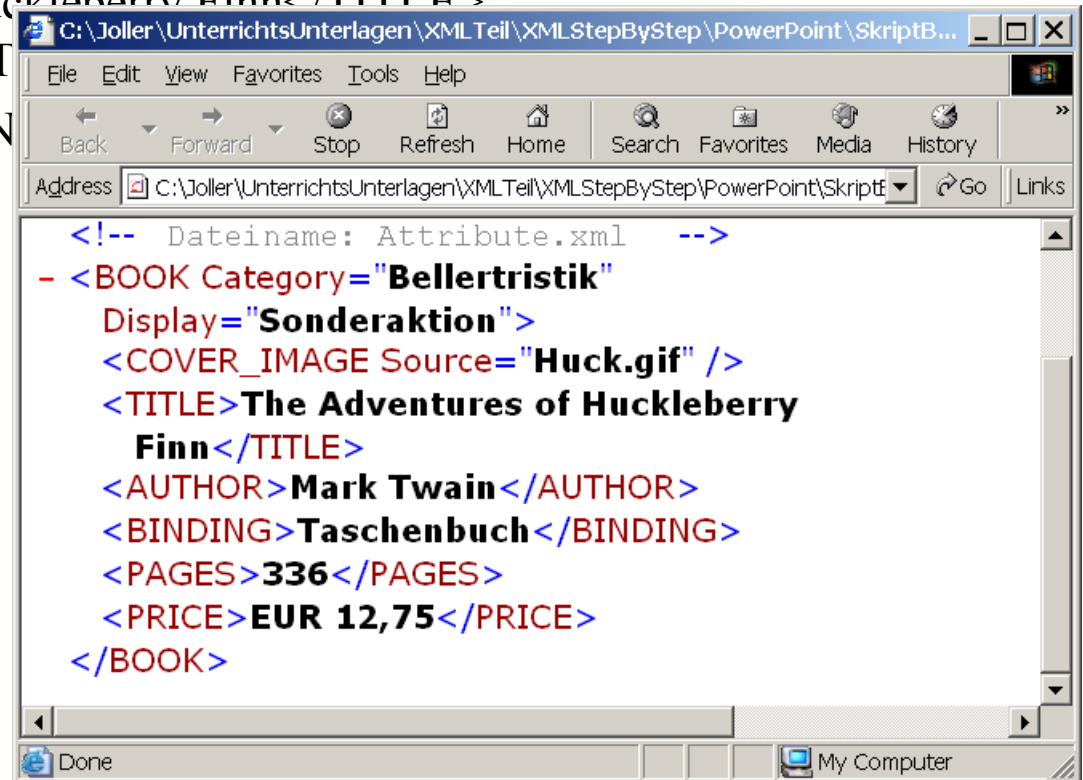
C:\Joller\UnterrichtsUnterlagen\XMLTeil\XMLStepByStep\PowerPoint\SkriptB...

File Edit View Favorites Tools Help

Back Forward Stop Refresh Home Search Favorites Media History

Address C:\Joller\UnterrichtsUnterlagen\XMLTeil\XMLStepByStep\PowerPoint\SkriptE Go Links

<!-- Dateiname: Attribute.xml -->
- <BOOK Category="Bellertristik" Display="Sonderaktion">
<COVER_IMAGE Source="Huck.gif" />
<TITLE>The Adventures of Huckleberry Finn</TITLE>
<AUTHOR>Mark Twain</AUTHOR>
<BINDING>Taschenbuch</BINDING>
<PAGES>336</PAGES>
<PRICE>EUR 12,75</PRICE>
</BOOK>

Done My Computer